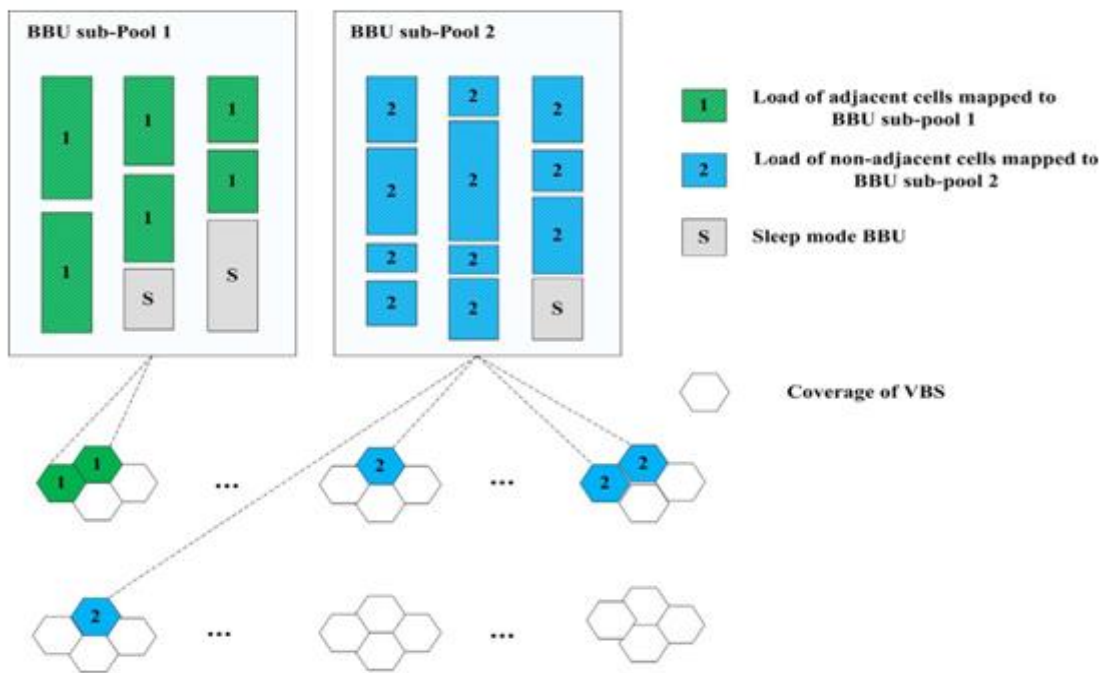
BBU sub-Pool 1

1 1 1 1 1 1 1 S S

BBU sub-Pool 2

2 2 2 2 2 2 2 2 2 2 2 2 S

1 Load of adjacent cells mapped to BBU sub-pool 1

2 Load of non-adjacent cells mapped to BBU sub-pool 2

S Sleep mode BBU

Coverage of VBS

1 1 ... 2 ... 2 2

2 ... ...